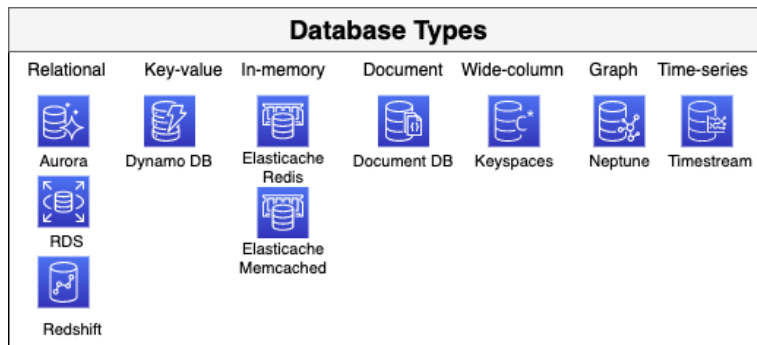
Database Types

Relational
Aurora
RDS
Redshift

Key-value
Dynamo DB

In-memory
Elasticache Redis
Elasticache Memcached

Document
Document DB

Wide-column
Keyspaces

Graph
Neptune

Time-series
Timestream